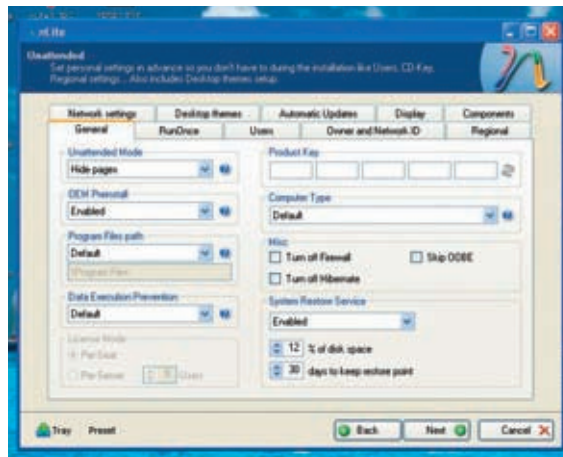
nLite

Unattended
Set personal settings in advance so you don't have to during the installation like Users, CD Key, Regional settings... Also includes Desktop themes setup.

Network settings
Desktop themes
Automatic Updates
Display
Components
General
RunOnce
Users
Owner and Network ID
Regional

Unattended Mode
Hide pages

OEM Preinstall
Enabled

Program Files path
Default
\Program Files

Data Execution Prevention
Default

License Mode
Per Seat
Per Server
5 Users

Product Key

Computer Type
Default

Misc
Turn off Firewall
Skip OOBE
Turn off Hibernate

System Restore Service
Enabled
12 % of disk space
30 days to keep restore point

Tray
Preset
Back
Next
Cancel